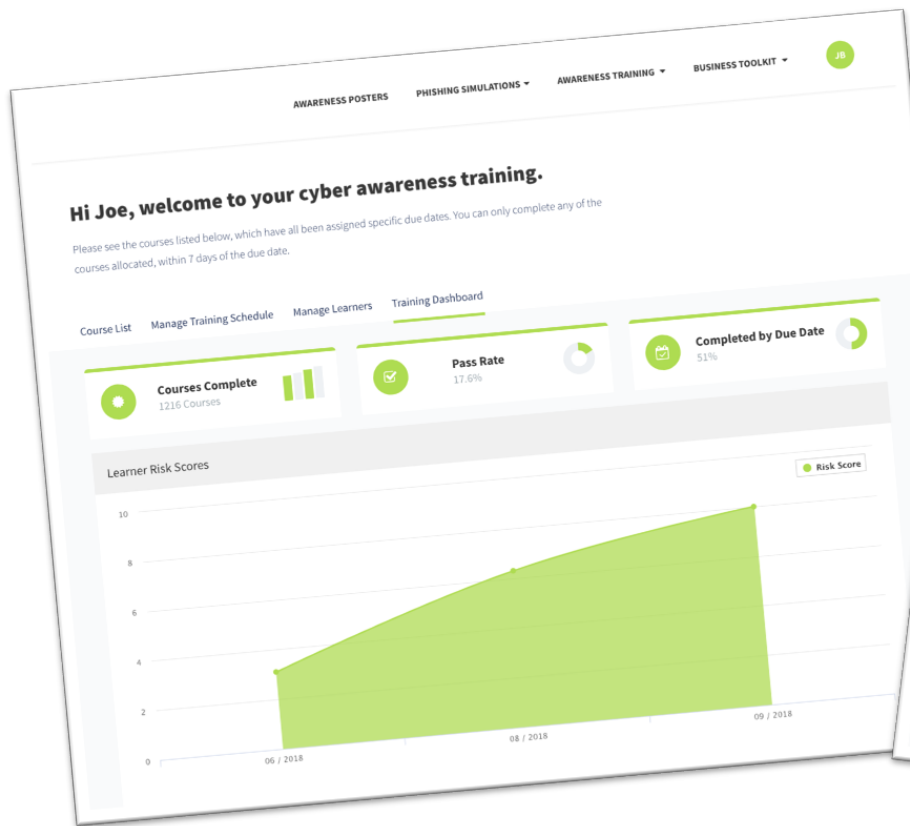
AWARENESS POSTERS PHISHING SIMULATIONS ▾ AWARENESS TRAINING ▾ BUSINESS TOOLKIT ▾ JB

Hi Joe, welcome to your cyber awareness training.

Please see the courses listed below, which have all been assigned specific due dates. You can only complete any of the courses allocated, within 7 days of the due date.

Course List Manage Training Schedule Manage Learners Training Dashboard

Courses Complete
1216 Courses

Pass Rate
17.6%

Completed by Due Date
51%

Learner Risk Scores

Risk Score

10
8
6
4
2
0

06 / 2018
08 / 2018
09 / 2018